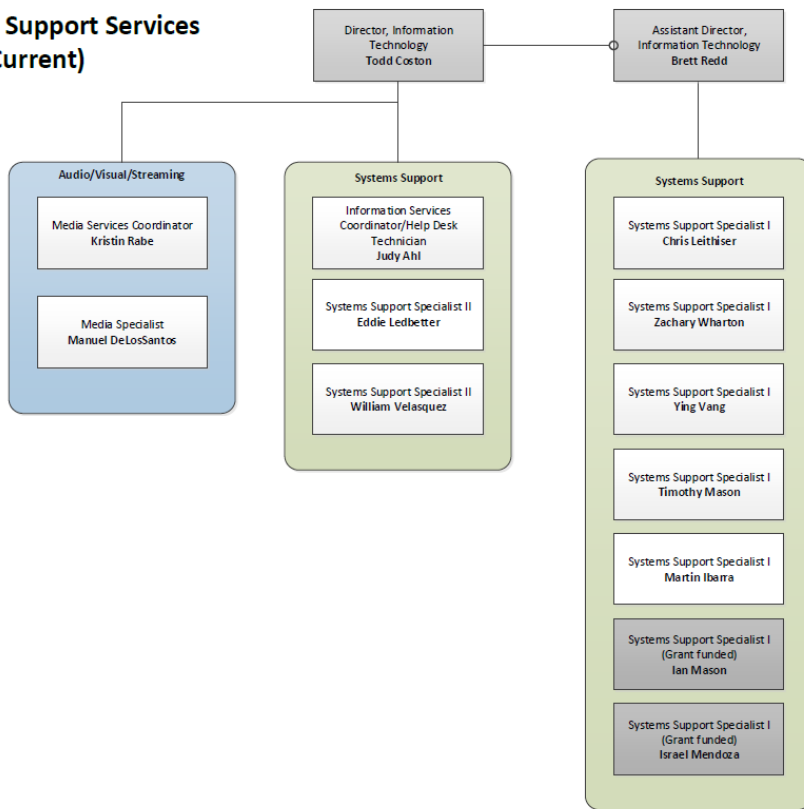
Support Services
urrent)

Director, Information Technology
Todd Coston

Assistant Director, Information Technology
Brett Redd

Audio/Visual/Streaming

Media Services Coordinator
Kristin Rabe

Media Specialist
Manuel DeLosSantos

Systems Support

Information Services Coordinator/Help Desk Technician
Judy Ahl

Systems Support Specialist II
Eddie Ledbetter

Systems Support Specialist II
William Velasquez

Systems Support

Systems Support Specialist I
Chris Leithiser

Systems Support Specialist I
Zachary Wharton

Systems Support Specialist I
Ying Vang

Systems Support Specialist I
Timothy Mason

Systems Support Specialist I
Martin Ibarra

Systems Support Specialist I
(Grant funded)
Ian Mason

Systems Support Specialist I
(Grant funded)
Israel Mendoza